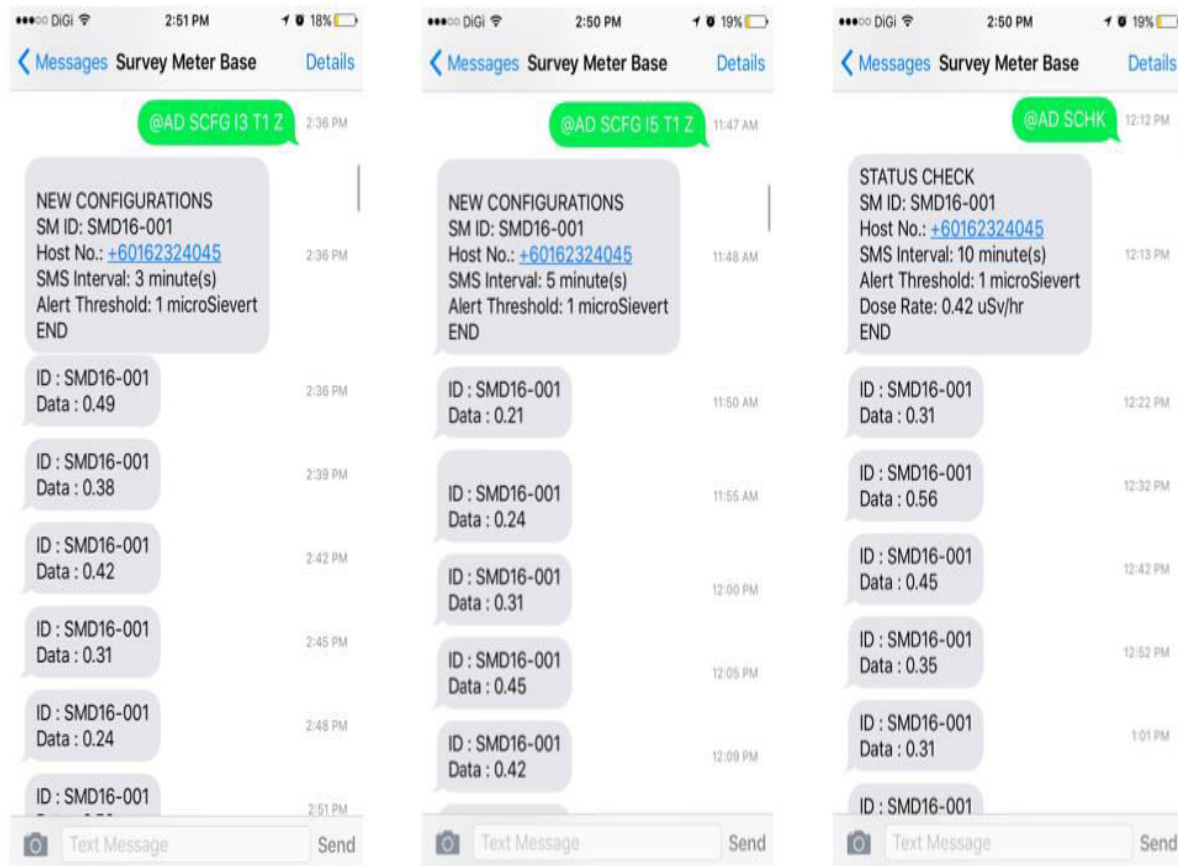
●●●○○ DiGi 2:51 PM 18%

Messages Survey Meter Base Details

@AD SCFG I3 T1 Z 2:36 PM

NEW CONFIGURATIONS
SM ID: SMD16-001
Host No.: +60162324045
SMS Interval: 3 minute(s)
Alert Threshold: 1 microSievert
END 2:36 PM

ID : SMD16-001
Data : 0.49 2:36 PM

ID : SMD16-001
Data : 0.38 2:39 PM

ID : SMD16-001
Data : 0.42 2:42 PM

ID : SMD16-001
Data : 0.31 2:45 PM

ID : SMD16-001
Data : 0.24 2:48 PM

ID : SMD16-001
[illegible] 2:51 PM

Text Message Send

●●●○○ DiGi 2:50 PM 19%

Messages Survey Meter Base Details

@AD SCFG I5 T1 Z 11:47 AM

NEW CONFIGURATIONS
SM ID: SMD16-001
Host No.: +60162324045
SMS Interval: 5 minute(s)
Alert Threshold: 1 microSievert
END 11:48 AM

ID : SMD16-001
Data : 0.21 11:50 AM

ID : SMD16-001
Data : 0.24 11:55 AM

ID : SMD16-001
Data : 0.31 12:00 PM

ID : SMD16-001
Data : 0.45 12:05 PM

ID : SMD16-001
Data : 0.42 12:09 PM

Text Message Send

●●●○○ DiGi 2:50 PM 19%

Messages Survey Meter Base Details

@AD SCHK 12:12 PM

STATUS CHECK
SM ID: SMD16-001
Host No.: +60162324045
SMS Interval: 10 minute(s)
Alert Threshold: 1 microSievert
Dose Rate: 0.42 uSv/hr
END 12:13 PM

ID : SMD16-001
Data : 0.31 12:22 PM

ID : SMD16-001
Data : 0.56 12:32 PM

ID : SMD16-001
Data : 0.45 12:42 PM

ID : SMD16-001
Data : 0.35 12:52 PM

ID : SMD16-001
Data : 0.31 1:01 PM

ID : SMD16-001

Text Message Send